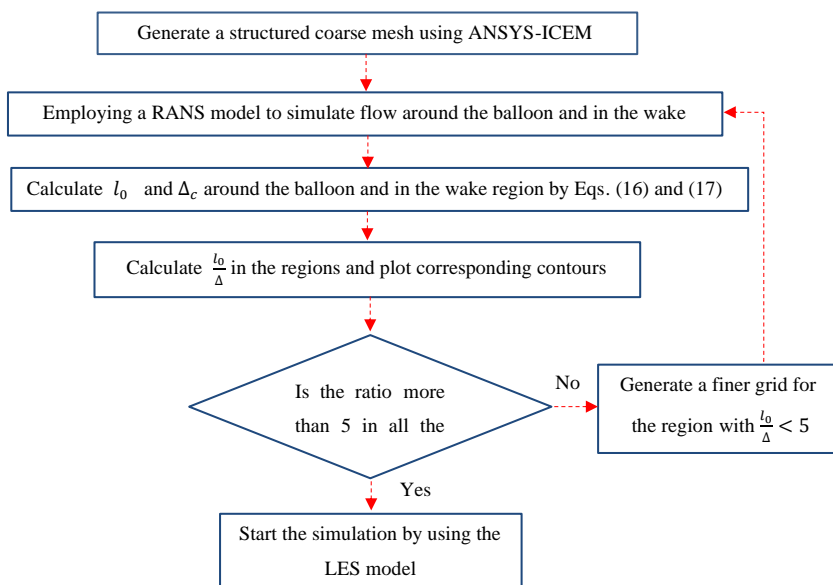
Generate a structured coarse mesh using ANSYS-ICEM

Employing a RANS model to simulate flow around the balloon and in the wake

Calculate $l_0$ and $\Delta_c$ around the balloon and in the wake region by Eqs. (16) and (17)

Calculate $\frac{l_0}{\Delta}$ in the regions and plot corresponding contours

Is the ratio more than 5 in all the

No

Generate a finer grid for the region with $\frac{l_0}{\Delta} < 5$

Yes

Start the simulation by using the LES model